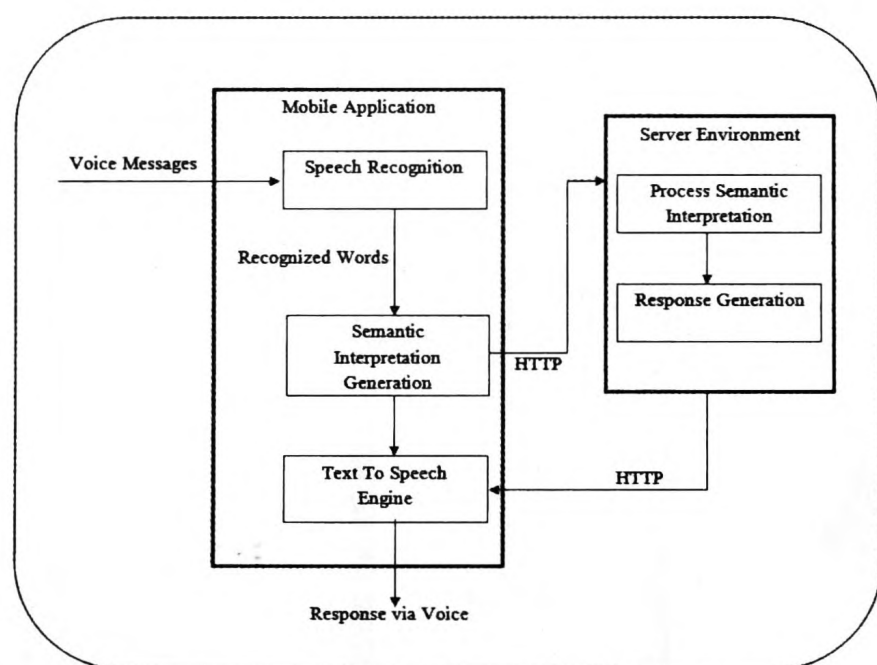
Mobile Application

Voice Messages

Speech Recognition

Recognized Words

Semantic Interpretation Generation

Text To Speech Engine

Response via Voice

Server Environment

Process Semantic Interpretation

Response Generation

HTTP

HTTP